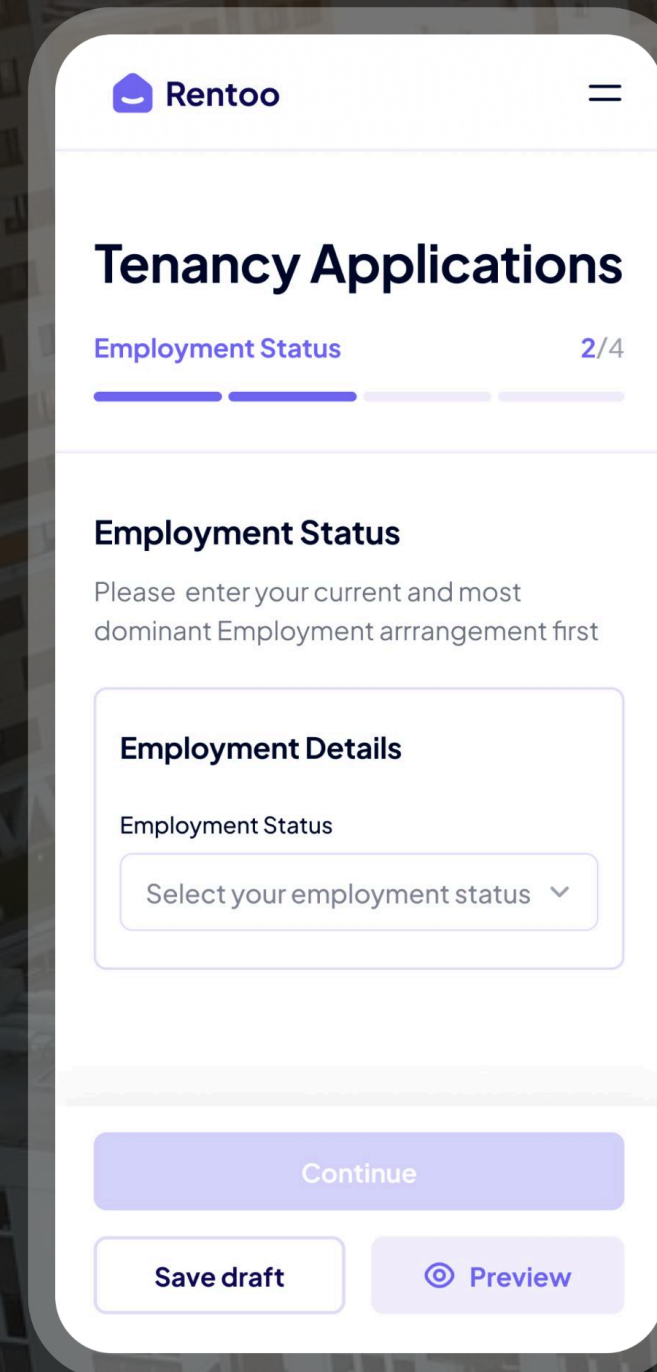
Rentoo

Tenancy Applications

Employment Status 2/4

Employment Status

Please enter your current and most dominant Employment arrrangement first

Employment Details

Employment Status

Select your employment status

Continue

Save draft

Preview